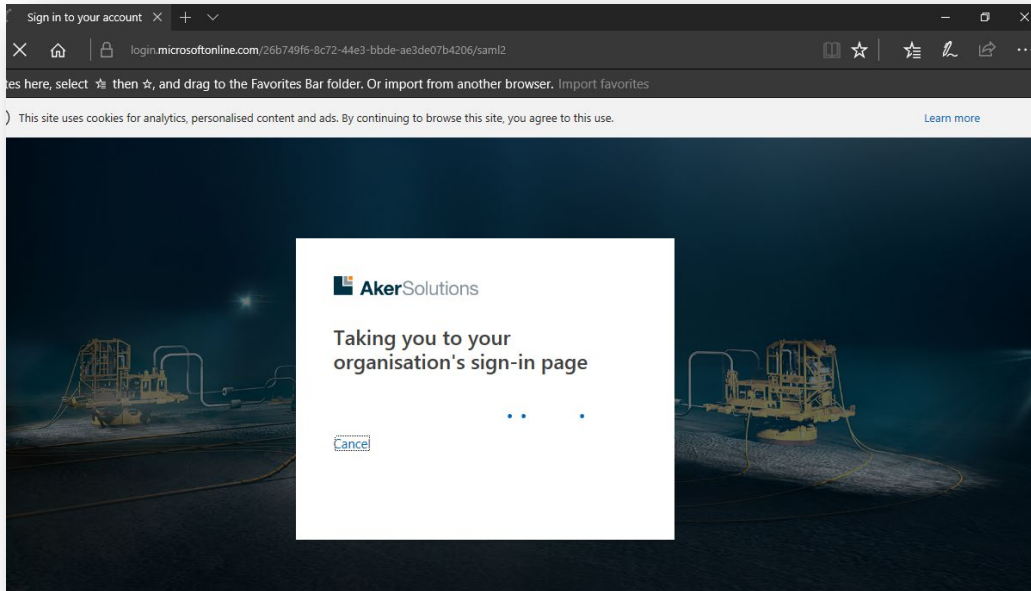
Sign in to your account

login.microsoftonline.com/26b749f6-8c72-44e3-bbde-ae3de07b4206/saml2

tes here, select ☆ then ☆, and drag to the Favorites Bar folder. Or import from another browser. Import favorites

This site uses cookies for analytics, personalised content and ads. By continuing to browse this site, you agree to this use.

Learn more

AkerSolutions

Taking you to your organisation's sign-in page

Cancel